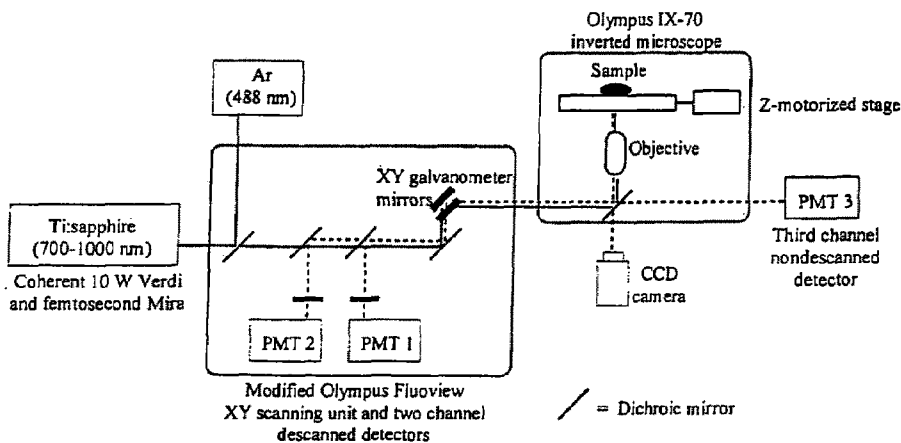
Olympus IX-70
inverted microscope

Ar
(488 nm)

Sample

Z-motorized stage

Objective

XY galvanometer
mirrors

Ti:sapphire
(700-1000 nm)

Coherent 10 W Verdi
and femtosecond Mira

PMT 3

Third channel
nondescanned
detector

CCD
camera

PMT 2

PMT 1

Modified Olympus Fluoview
XY scanning unit and two channel
descanned detectors

= Dichroic mirror